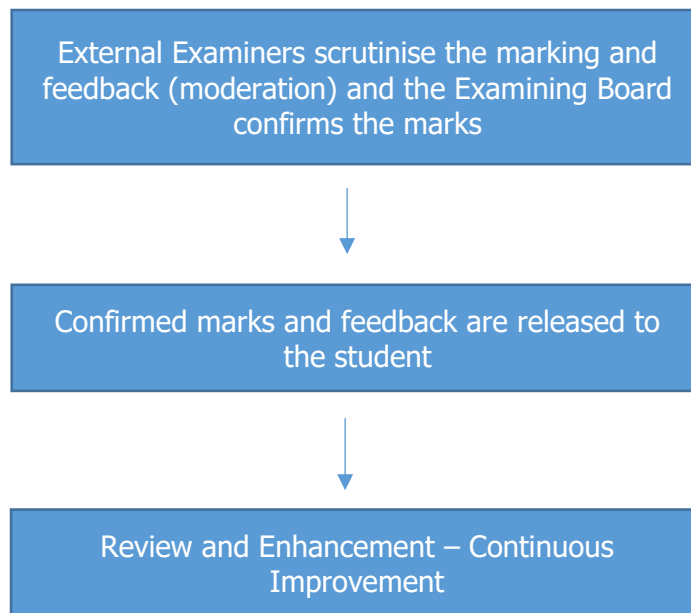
External Examiners scrutinise the marking and feedback (moderation) and the Examining Board confirms the marks

Confirmed marks and feedback are released to the student

Review and Enhancement – Continuous Improvement